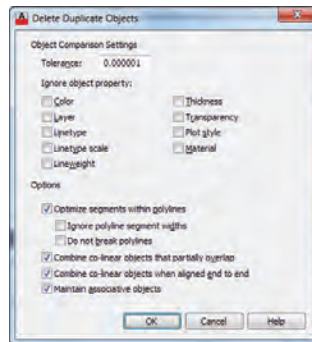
Delete Duplicate Objects

Object Comparison Settings

Tolerance: 0.000001

Ignore object property:

Color
Layer
Linetype
Linetype scale
Lineweight
Thickness
Transparency
Plot style
Material

Options

Optimize segments within polylines
Ignore polyline segment widths
Do not break polylines
Combine co-linear objects that partially overlap
Combine co-linear objects when aligned end to end
Maintain associative objects

OK Cancel Help